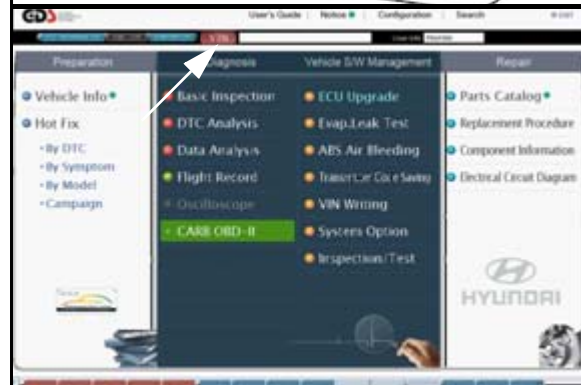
User's Guide | Notice | Configuration | Search

VIN

Preparation
Vehicle Info
Hot Fix
-By DTC
-By Symptom
-By Model
-Campaign

Diagnosis
Basic Inspection
DTC Analysis
Data Analysis
Flight Record
Oscilloscope
CARB OBD-II

Vehicle S/W Management
ECU Upgrade
Evap.Leak Test
ABS Air Bleeding
Transmitter Code Saving
VIN Writing
System Option
Inspection/Test

Repair
Parts Catalog
Replacement Procedure
Component Information
Electrical Circuit Diagram

HYUNDAI